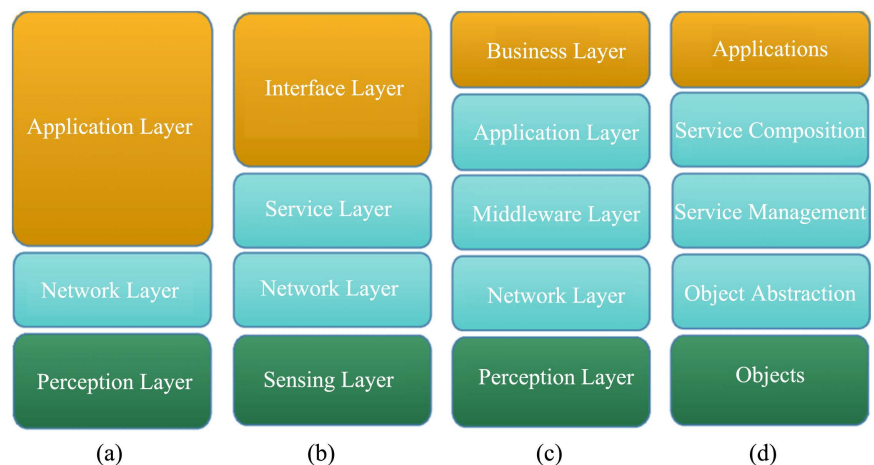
Application Layer

Network Layer

Perception Layer

(a)

Interface Layer

Service Layer

Network Layer

Sensing Layer

(b)

Business Layer

Application Layer

Middleware Layer

Network Layer

Perception Layer

(c)

Applications

Service Composition

Service Management

Object Abstraction

Objects

(d)